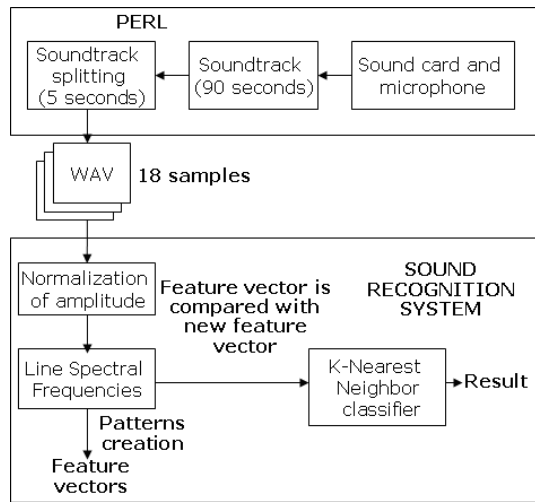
PERL

Sound card and microphone

Soundtrack (90 seconds)

Soundtrack splitting (5 seconds)

WAV 18 samples

SOUND RECOGNITION SYSTEM

Normalization of amplitude

Feature vector is compared with new feature vector

Line Spectral Frequencies

K-Nearest Neighbor classifier

Result

Patterns creation

Feature vectors